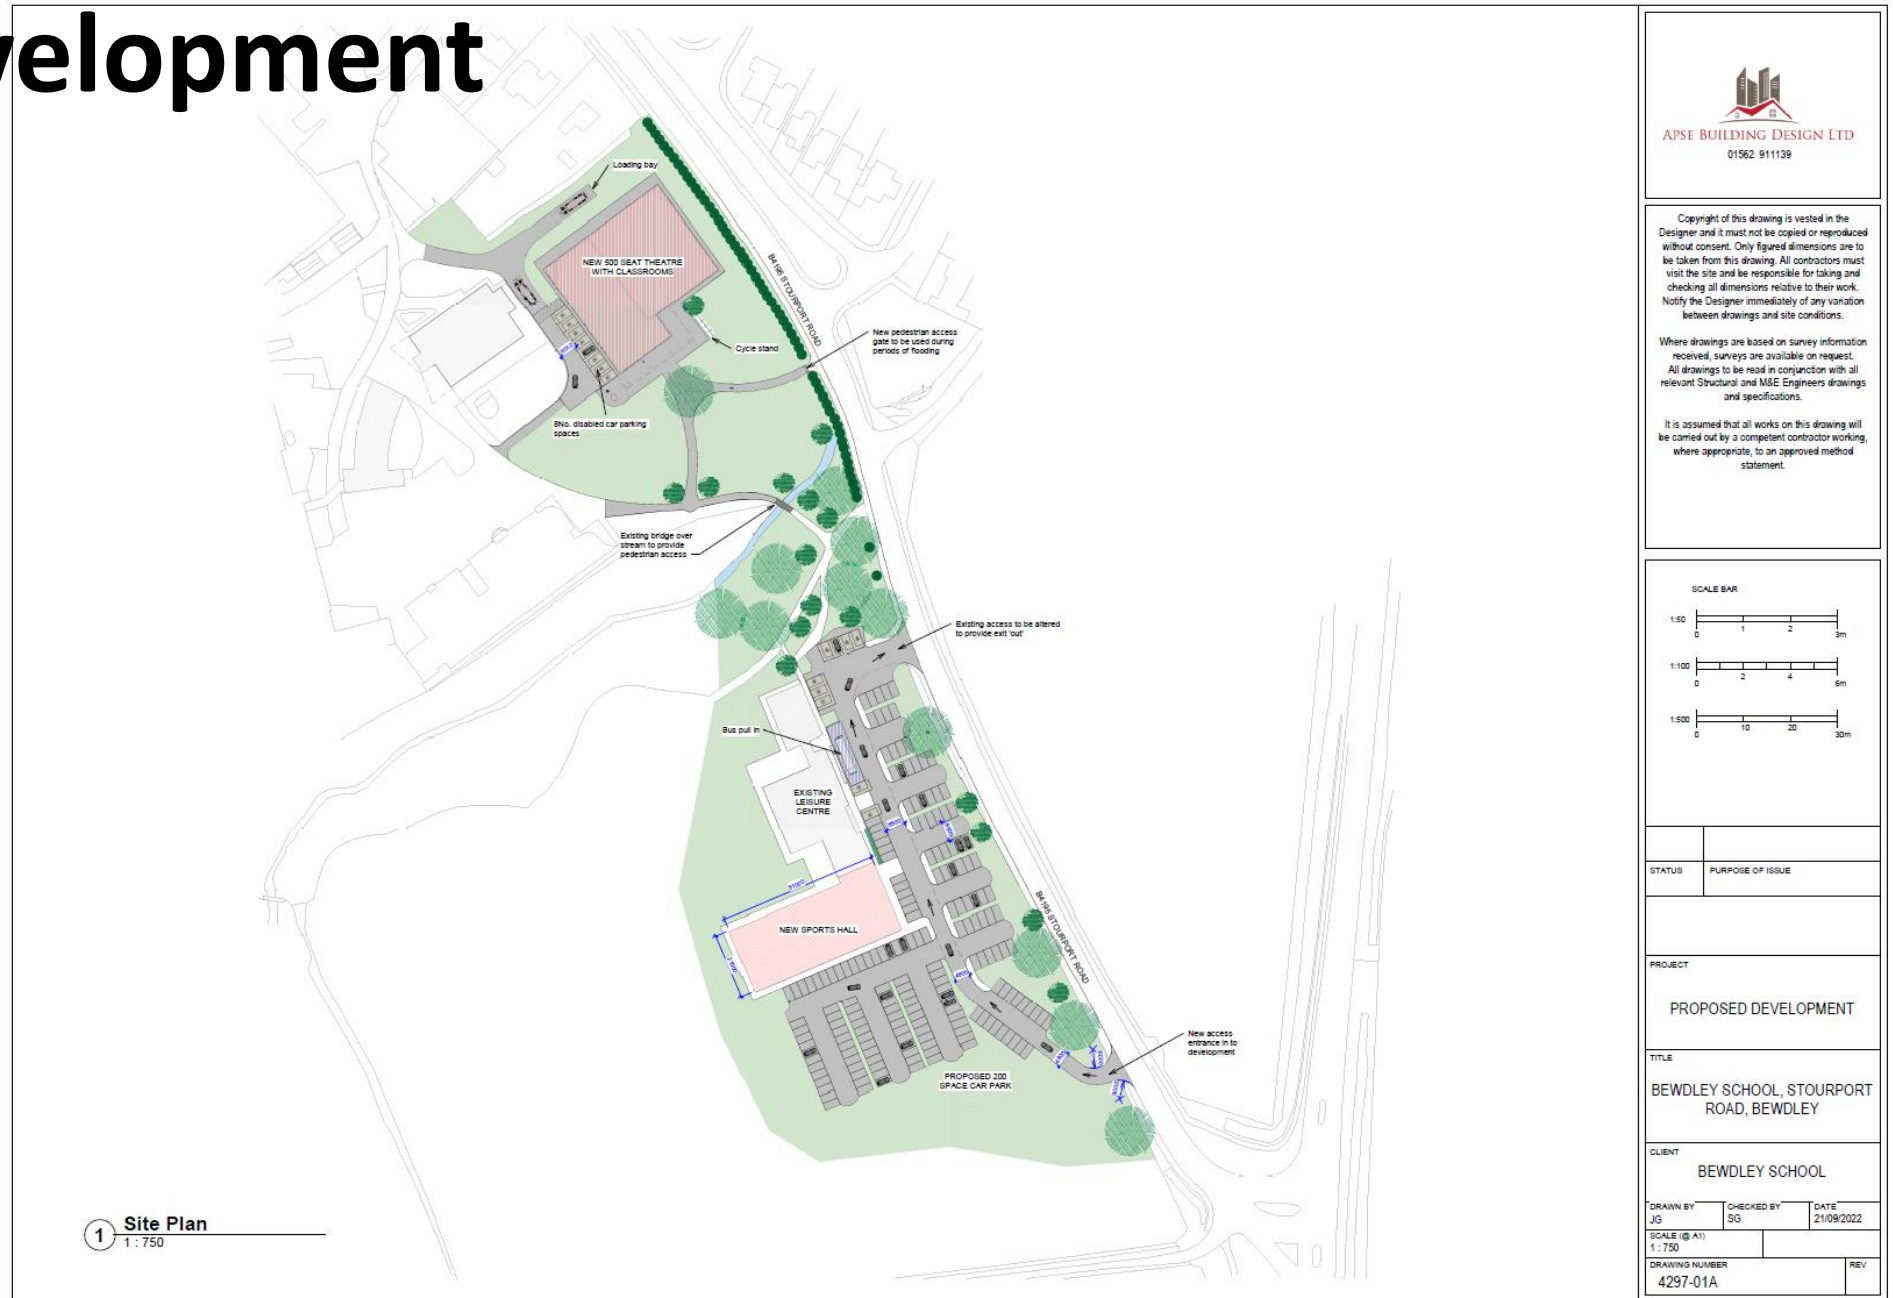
velopment

Loading bay

NEW 500 SEAT THEATRE WITH CLASSROOMS

B4195 STOURPORT ROAD

New pedestrian access gate to be used during periods of flooding

Cycle stand

8No. disabled car parking spaces

Existing bridge over stream to provide pedestrian access

Existing access to be altered to provide exit 'out'

Bus pull in

EXISTING LEISURE CENTRE

NEW SPORTS HALL

B4195 STOURPORT ROAD

New access entrance in to development

PROPOSED 200 SPACE CAR PARK

1 Site Plan
1 : 750

APSE BUILDING DESIGN LTD
01562 911139

Copyright of this drawing is vested in the Designer and it must not be copied or reproduced without consent. Only figured dimensions are to be taken from this drawing. All contractors must visit the site and be responsible for taking and checking all dimensions relative to their work. Notify the Designer immediately of any variation between drawings and site conditions.

Where drawings are based on survey information received, surveys are available on request. All drawings to be read in conjunction with all relevant Structural and M&E Engineers drawings and specifications.

It is assumed that all works on this drawing will be carried out by a competent contractor working, where appropriate, to an approved method statement.

SCALE BAR
1:50 0 1 2 3m
1:100 0 2 4 6m
1:500 0 10 20 30m

STATUS | PURPOSE OF ISSUE

PROJECT
PROPOSED DEVELOPMENT

TITLE
BEWDLEY SCHOOL, STOURPORT ROAD, BEWDLEY

CLIENT
BEWDLEY SCHOOL

DRAWN BY JG | CHECKED BY SG | DATE 21/09/2022
SCALE (@ A1) 1 : 750
DRAWING NUMBER 4297-01A | REV